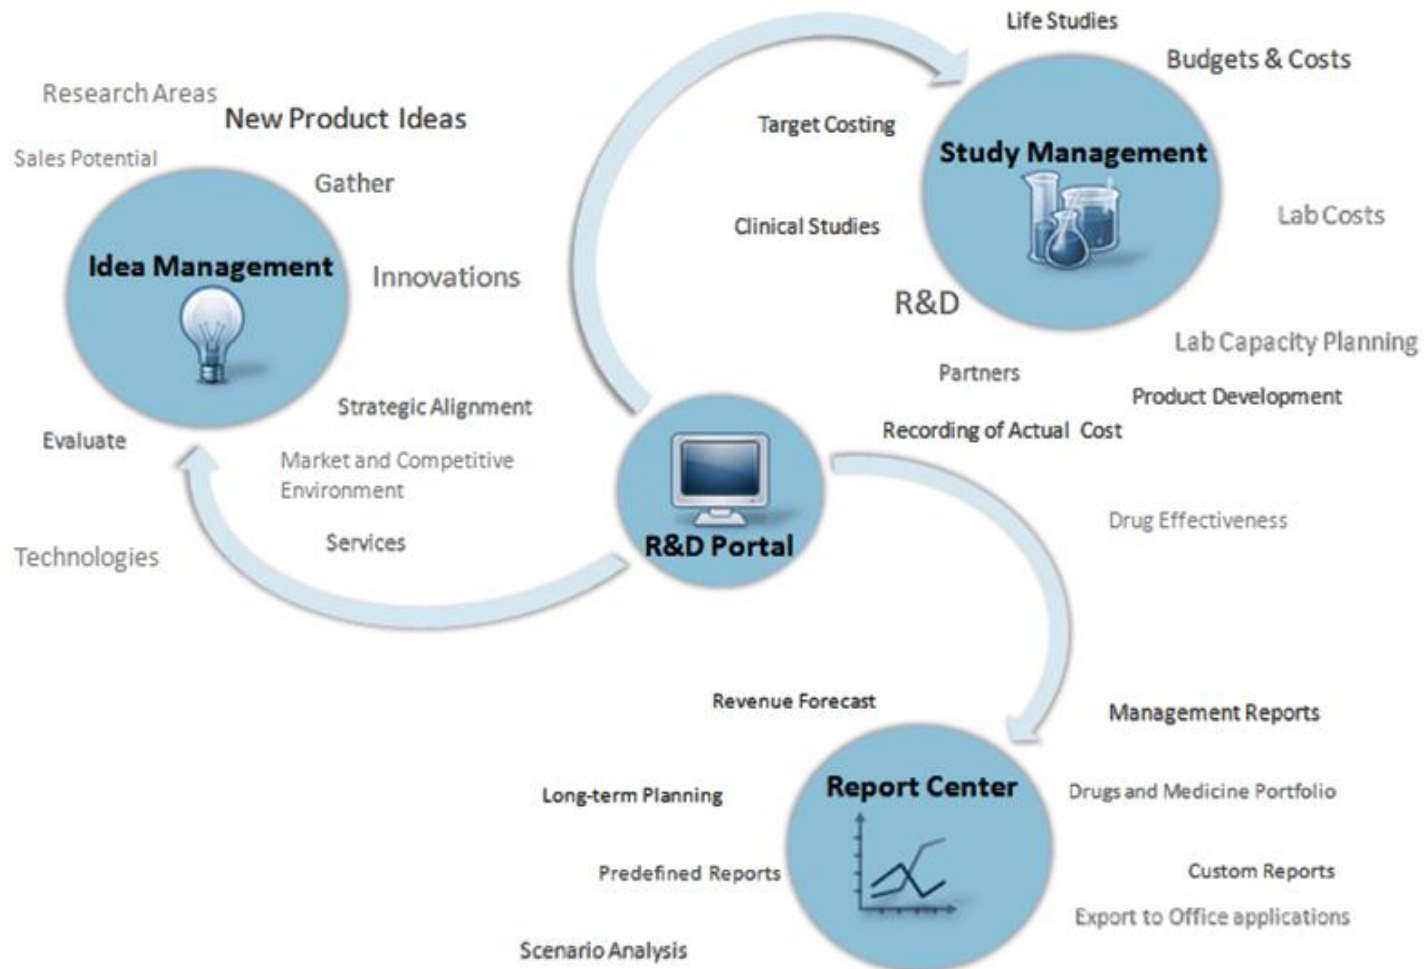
Research Areas
New Product Ideas
Sales Potential
Gather
Idea Management
Innovations
Strategic Alignment
Evaluate
Market and Competitive Environment
Services
Technologies

Life Studies
Budgets & Costs
Target Costing
Study Management
Lab Costs
Clinical Studies
R&D
Lab Capacity Planning
Partners
Product Development
Recording of Actual Cost

R&D Portal

Drug Effectiveness

Revenue Forecast
Management Reports
Long-term Planning
Report Center
Drugs and Medicine Portfolio
Predefined Reports
Custom Reports
Export to Office applications
Scenario Analysis